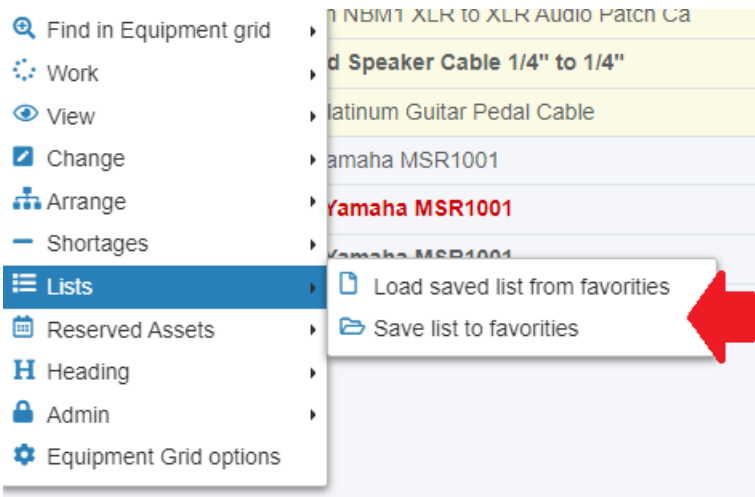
Find in Equipment grid
Work
View
Change
Arrange
Shortages
Lists
Reserved Assets
Heading
Admin
Equipment Grid options

n NBM1 XLR to XLR Audio Patch Ca
d Speaker Cable 1/4" to 1/4"
latinum Guitar Pedal Cable
amaha MSR1001
Yamaha MSR1001
Yamaha MSR1001

Load saved list from favorities
Save list to favorities